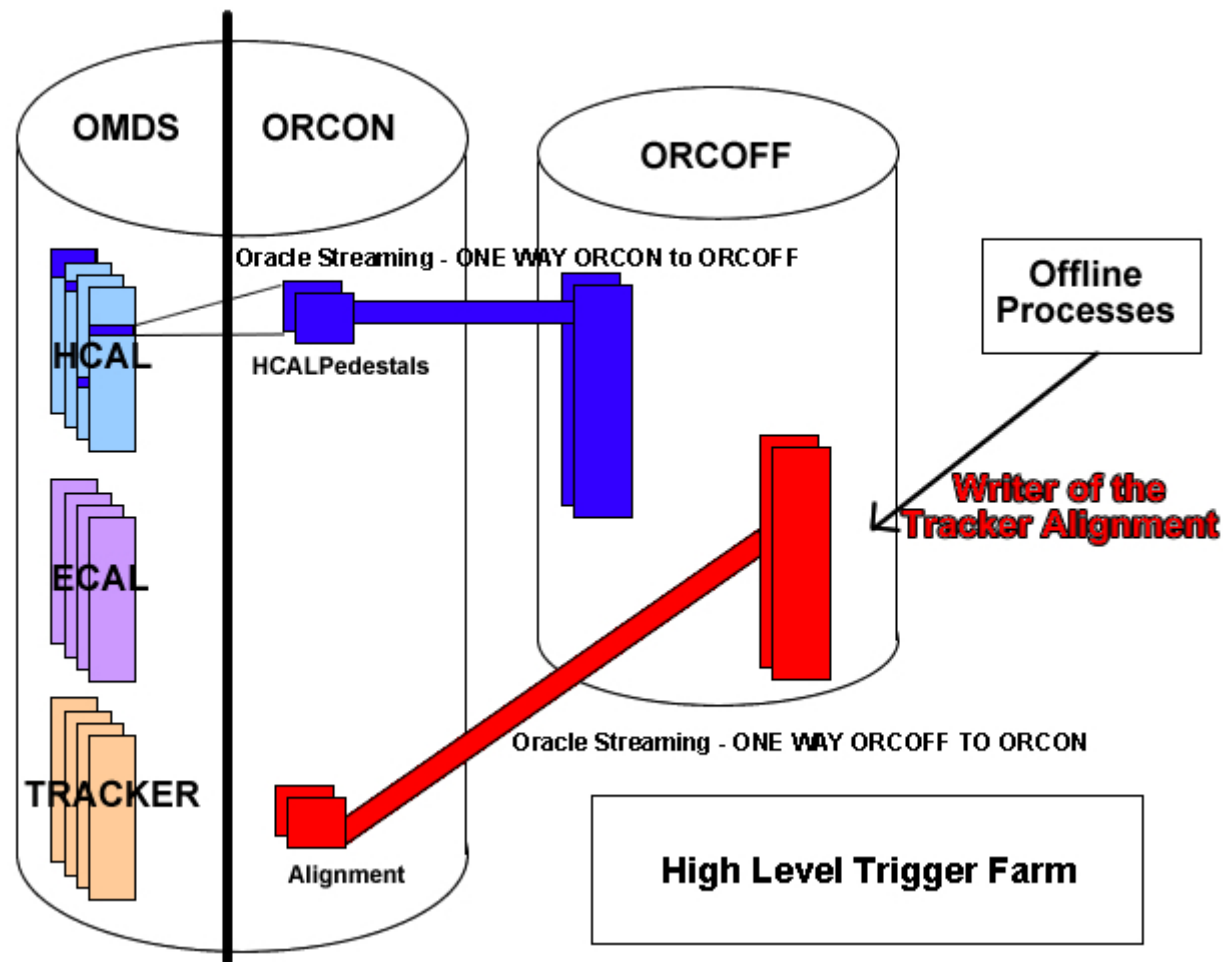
OMDS

ORCON

ORCOFF

Oracle Streaming - ONE WAY ORCON to ORCOFF

Offline Processes

HCAL

HCALPedestals

Writer of the Tracker Alignment

ECAL

Oracle Streaming - ONE WAY ORCOFF TO ORCON

TRACKER

Alignment

High Level Trigger Farm